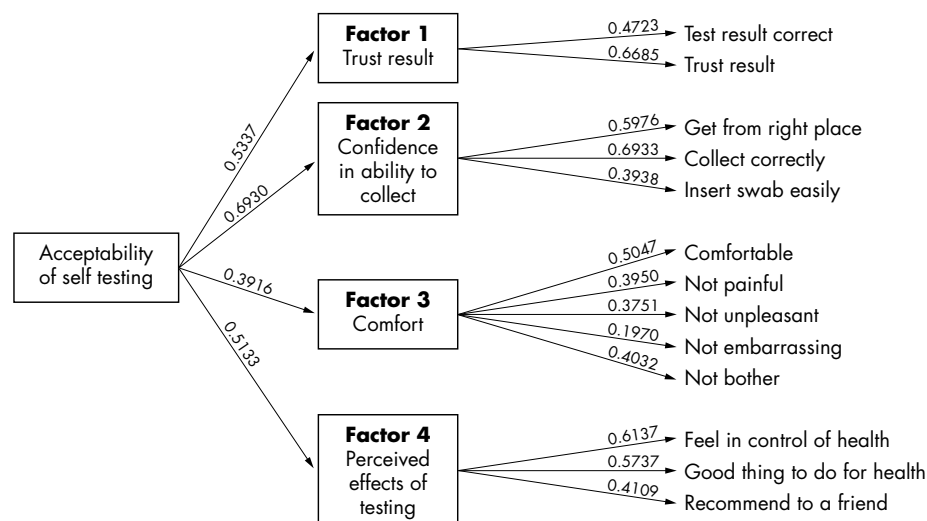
Acceptability of self testing

0.5337

0.6930

0.3916

0.5133

**Factor 1**
Trust result

0.4723 Test result correct
0.6685 Trust result

**Factor 2**
Confidence in ability to collect

0.5976 Get from right place
0.6933 Collect correctly
0.3938 Insert swab easily

**Factor 3**
Comfort

0.5047 Comfortable
0.3950 Not painful
0.3751 Not unpleasant
0.1970 Not embarrassing
0.4032 Not bother

**Factor 4**
Perceived effects of testing

0.6137 Feel in control of health
0.5737 Good thing to do for health
0.4109 Recommend to a friend